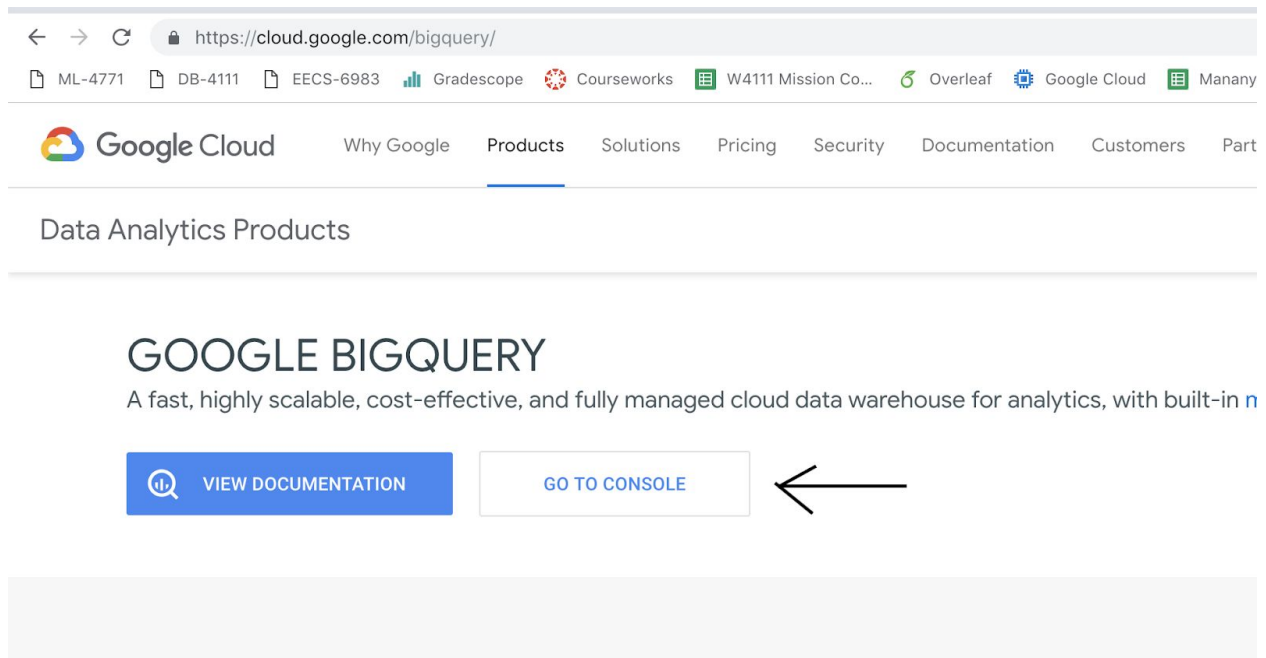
https://cloud.google.com/bigquery/

ML-4771 DB-4111 EECS-6983 Gradescope Courseworks W4111 Mission Co... Overleaf Google Cloud Manany

Google Cloud Why Google Products Solutions Pricing Security Documentation Customers Part

Data Analytics Products

GOOGLE BIGQUERY

A fast, highly scalable, cost-effective, and fully managed cloud data warehouse for analytics, with built-in m

VIEW DOCUMENTATION

GO TO CONSOLE